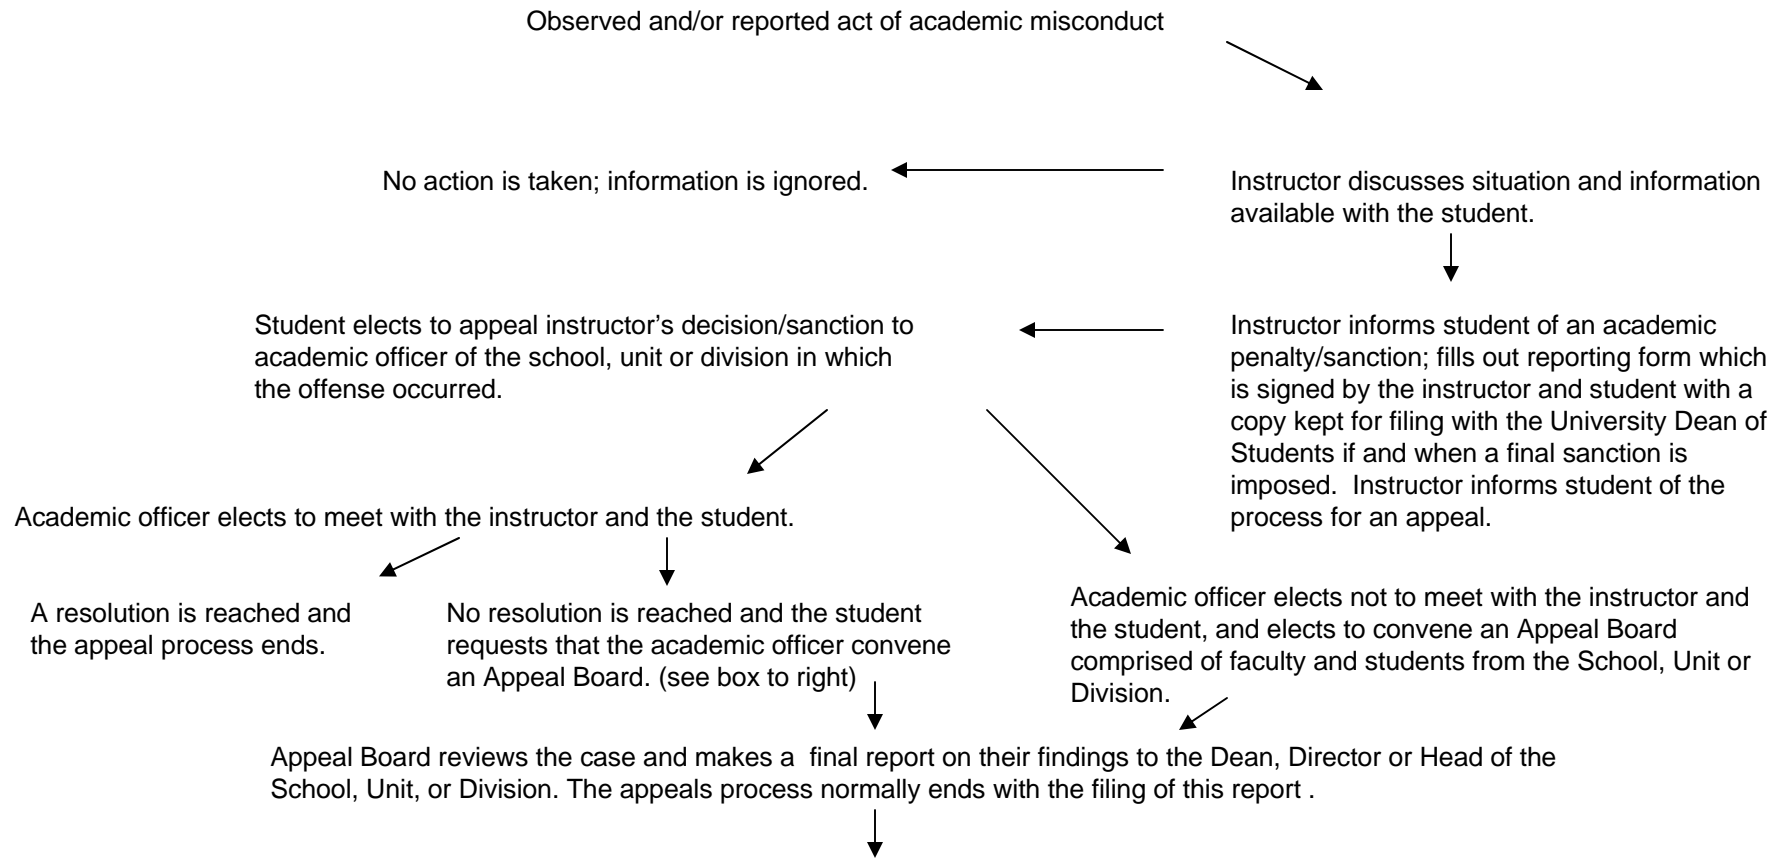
Observed and/or reported act of academic misconduct

No action is taken; information is ignored.

Instructor discusses situation and information available with the student.

Student elects to appeal instructor's decision/sanction to academic officer of the school, unit or division in which the offense occurred.

Instructor informs student of an academic penalty/sanction; fills out reporting form which is signed by the instructor and student with a copy kept for filing with the University Dean of Students if and when a final sanction is imposed. Instructor informs student of the process for an appeal.

Academic officer elects to meet with the instructor and the student.

A resolution is reached and the appeal process ends.

No resolution is reached and the student requests that the academic officer convene an Appeal Board. (see box to right)

Academic officer elects not to meet with the instructor and the student, and elects to convene an Appeal Board comprised of faculty and students from the School, Unit or Division.

Appeal Board reviews the case and makes a final report on their findings to the Dean, Director or Head of the School, Unit, or Division. The appeals process normally ends with the filing of this report .